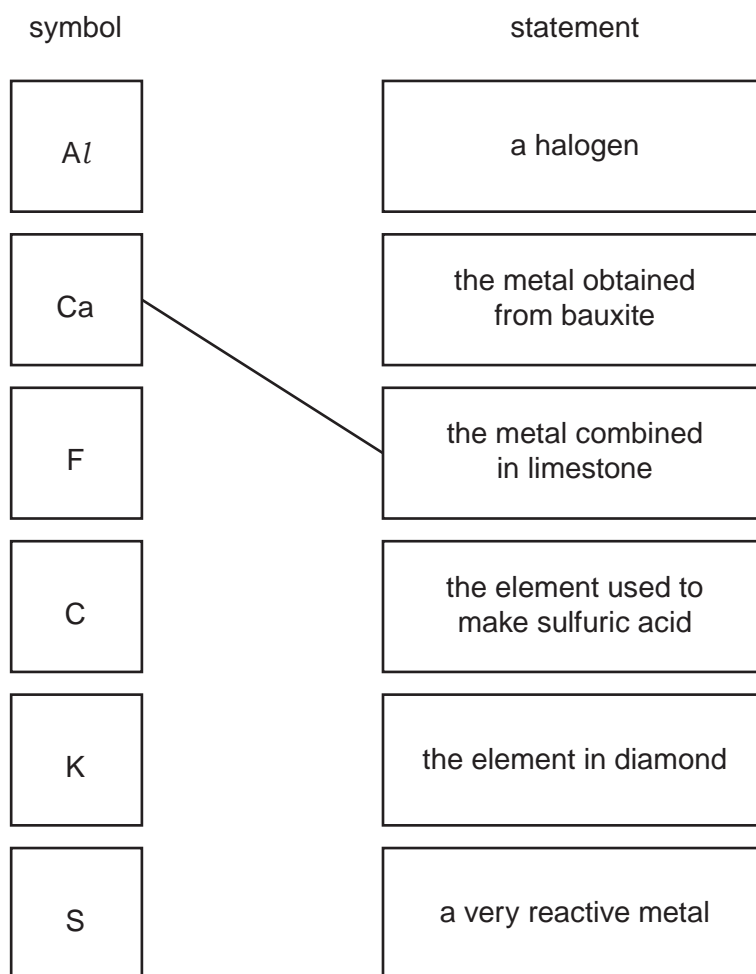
symbol

statement

A$l$

a halogen

Ca

the metal obtained from bauxite

F

the metal combined in limestone

C

the element used to make sulfuric acid

K

the element in diamond

S

a very reactive metal